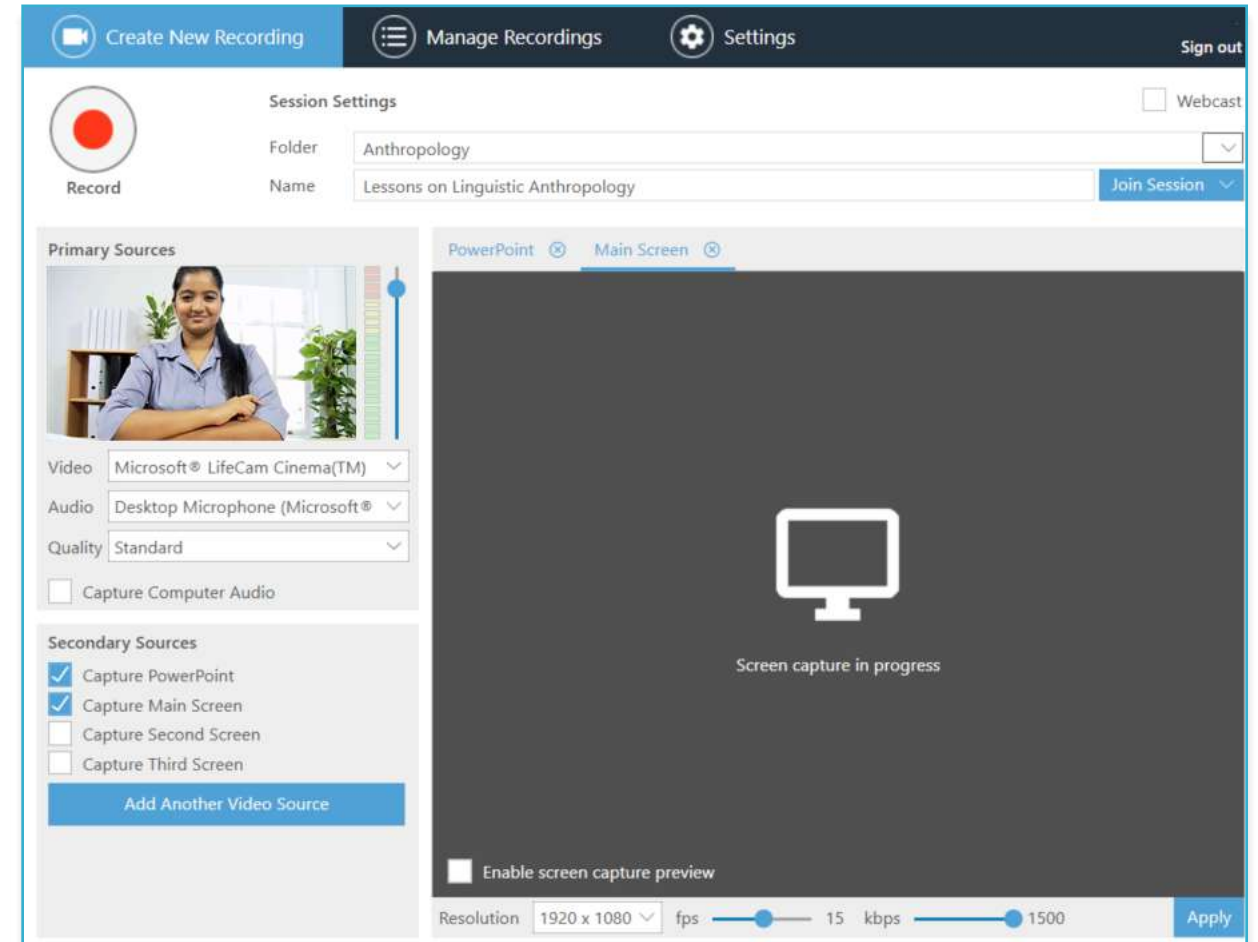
Create New Recording
Manage Recordings
Settings
Sign out

Record

Session Settings
Webcast
Folder Anthropology
Name Lessons on Linguistic Anthropology
Join Session

Primary Sources
Video Microsoft® LifeCam Cinema(TM)
Audio Desktop Microphone (Microsoft®
Quality Standard
Capture Computer Audio

Secondary Sources
Capture PowerPoint
Capture Main Screen
Capture Second Screen
Capture Third Screen
Add Another Video Source

PowerPoint
Main Screen

Screen capture in progress

Enable screen capture preview

Resolution 1920 x 1080 fps 15 kbps 1500 Apply